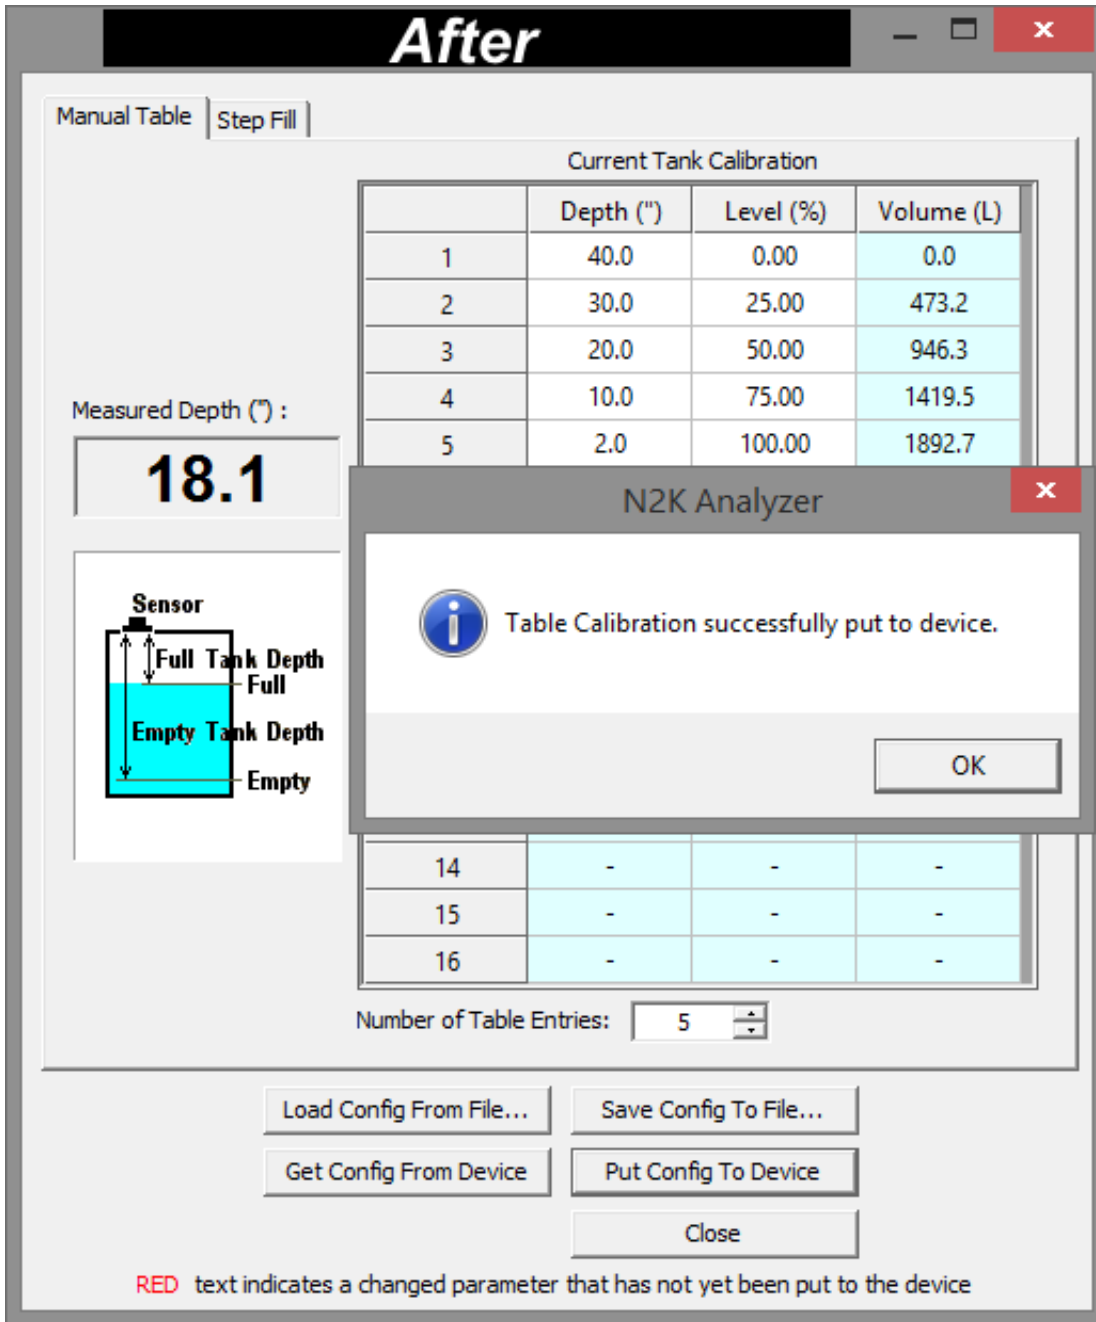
After

Manual Table | Step Fill

Current Tank Calibration

| | Depth (") | Level (%) | Volume (L) |
|---|---|---|---|
| 1 | 40.0 | 0.00 | 0.0 |
| 2 | 30.0 | 25.00 | 473.2 |
| 3 | 20.0 | 50.00 | 946.3 |
| 4 | 10.0 | 75.00 | 1419.5 |
| 5 | 2.0 | 100.00 | 1892.7 |
| 14 | - | - | - |
| 15 | - | - | - |
| 16 | - | - | - |

Measured Depth (") :

18.1

Sensor
Full Tank Depth
Full
Empty Tank Depth
Empty

N2K Analyzer

Table Calibration successfully put to device.

OK

Number of Table Entries: 5

Load Config From File...
Save Config To File...
Get Config From Device
Put Config To Device
Close

RED text indicates a changed parameter that has not yet been put to the device